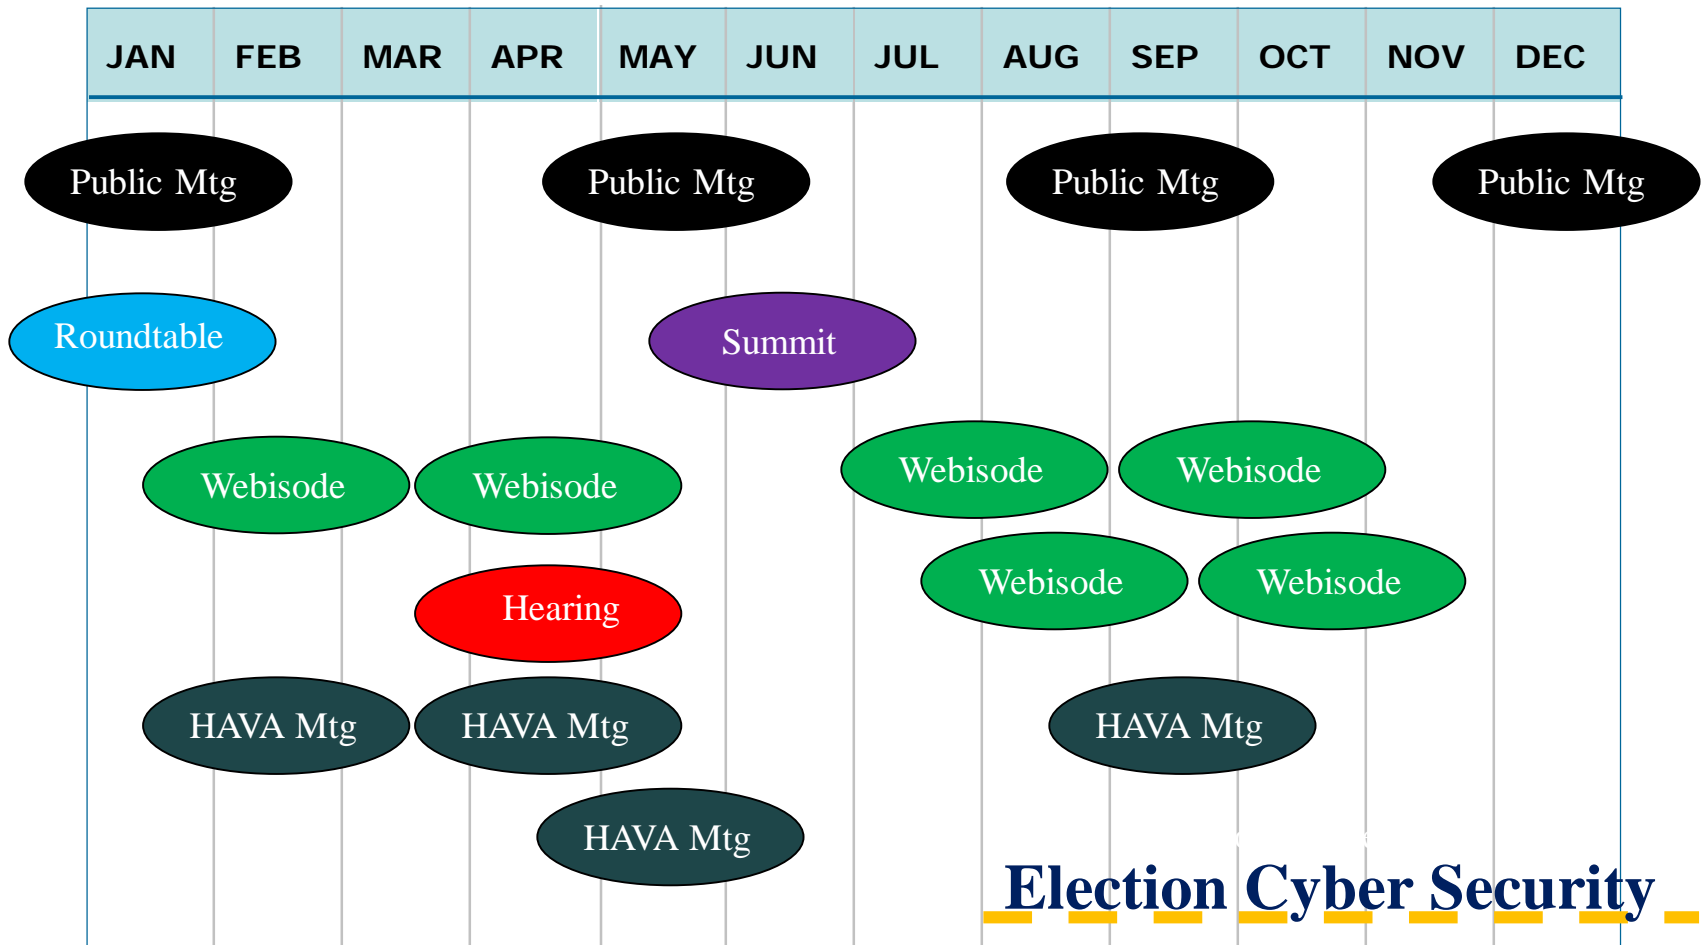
| JAN | FEB | MAR | APR | MAY | JUN | JUL | AUG | SEP | OCT | NOV | DEC |
|---|---|---|---|---|---|---|---|---|---|---|---|

Public Mtg

Public Mtg

Public Mtg

Public Mtg

Roundtable

Summit

Webisode

Webisode

Webisode

Webisode

Webisode

Webisode

Hearing

HAVA Mtg

HAVA Mtg

HAVA Mtg

HAVA Mtg

Election Cyber Security